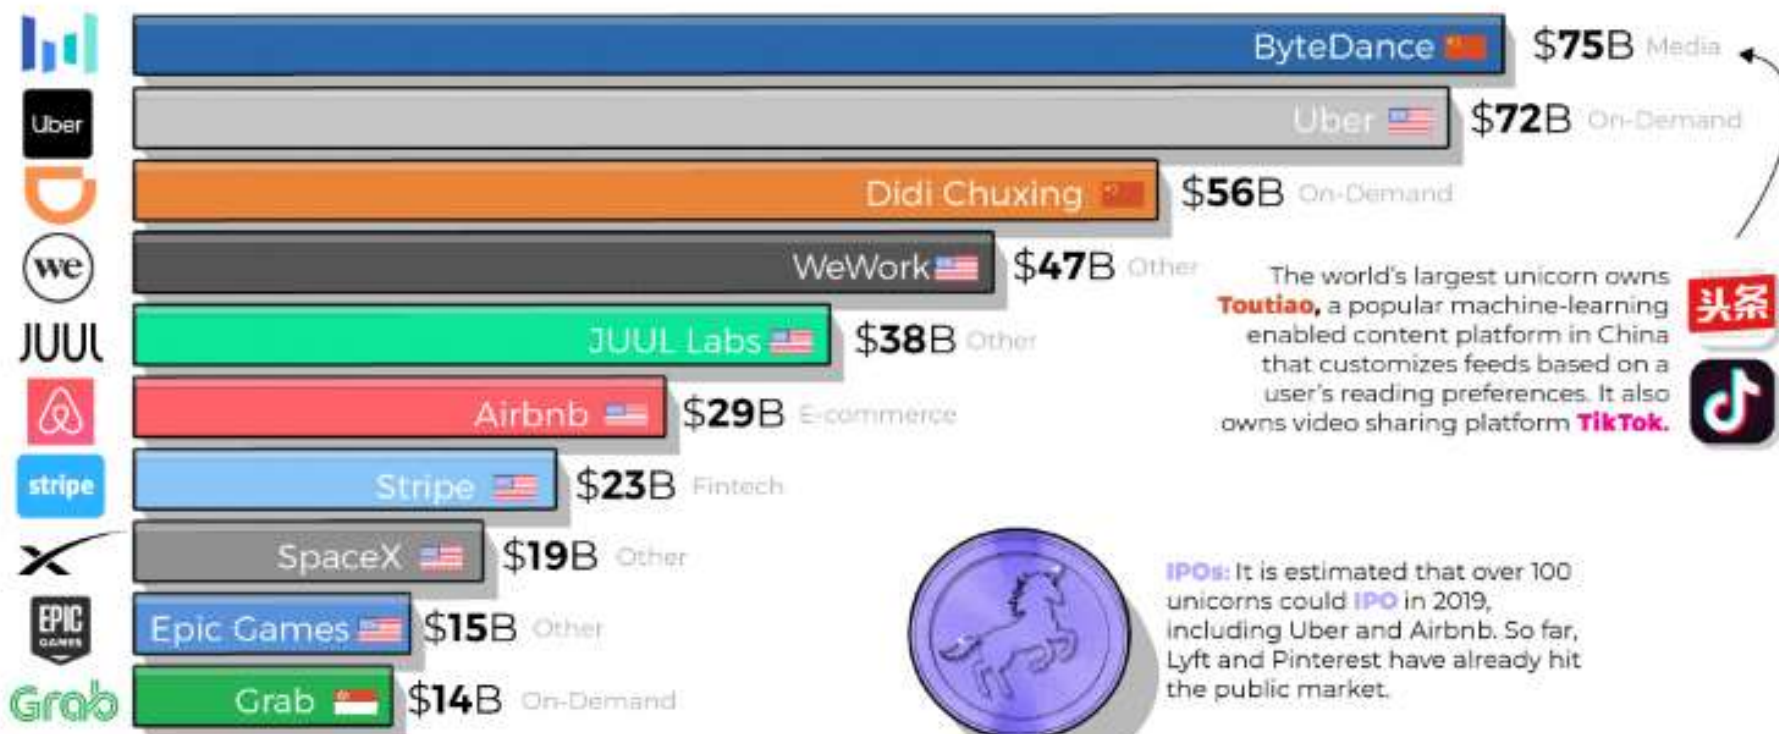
Uber

we

JUUL

stripe

EPIC GAMES

Grab

ByteDance $75B Media

Uber $72B On-Demand

Didi Chuxing $56B On-Demand

WeWork $47B Other

JUUL Labs $38B Other

Airbnb $29B E-commerce

Stripe $23B Fintech

SpaceX $19B Other

Epic Games $15B Other

Grab $14B On-Demand

The world's largest unicorn owns Toutiao, a popular machine-learning enabled content platform in China that customizes feeds based on a user's reading preferences. It also owns video sharing platform TikTok.

头条

IPOs: It is estimated that over 100 unicorns could IPO in 2019, including Uber and Airbnb. So far, Lyft and Pinterest have already hit the public market.